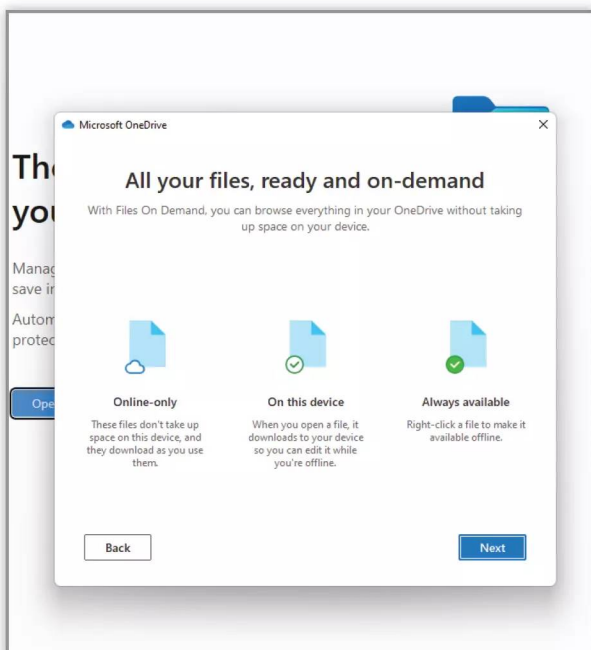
Microsoft OneDrive

×

All your files, ready and on-demand

With Files On Demand, you can browse everything in your OneDrive without taking up space on your device.

Online-only

These files don't take up space on this device, and they download as you use them.

On this device

When you open a file, it downloads to your device so you can edit it while you're offline.

Always available

Right-click a file to make it available offline.

Back

Next

The
you

Manag
save i

Autom
protec

Ope